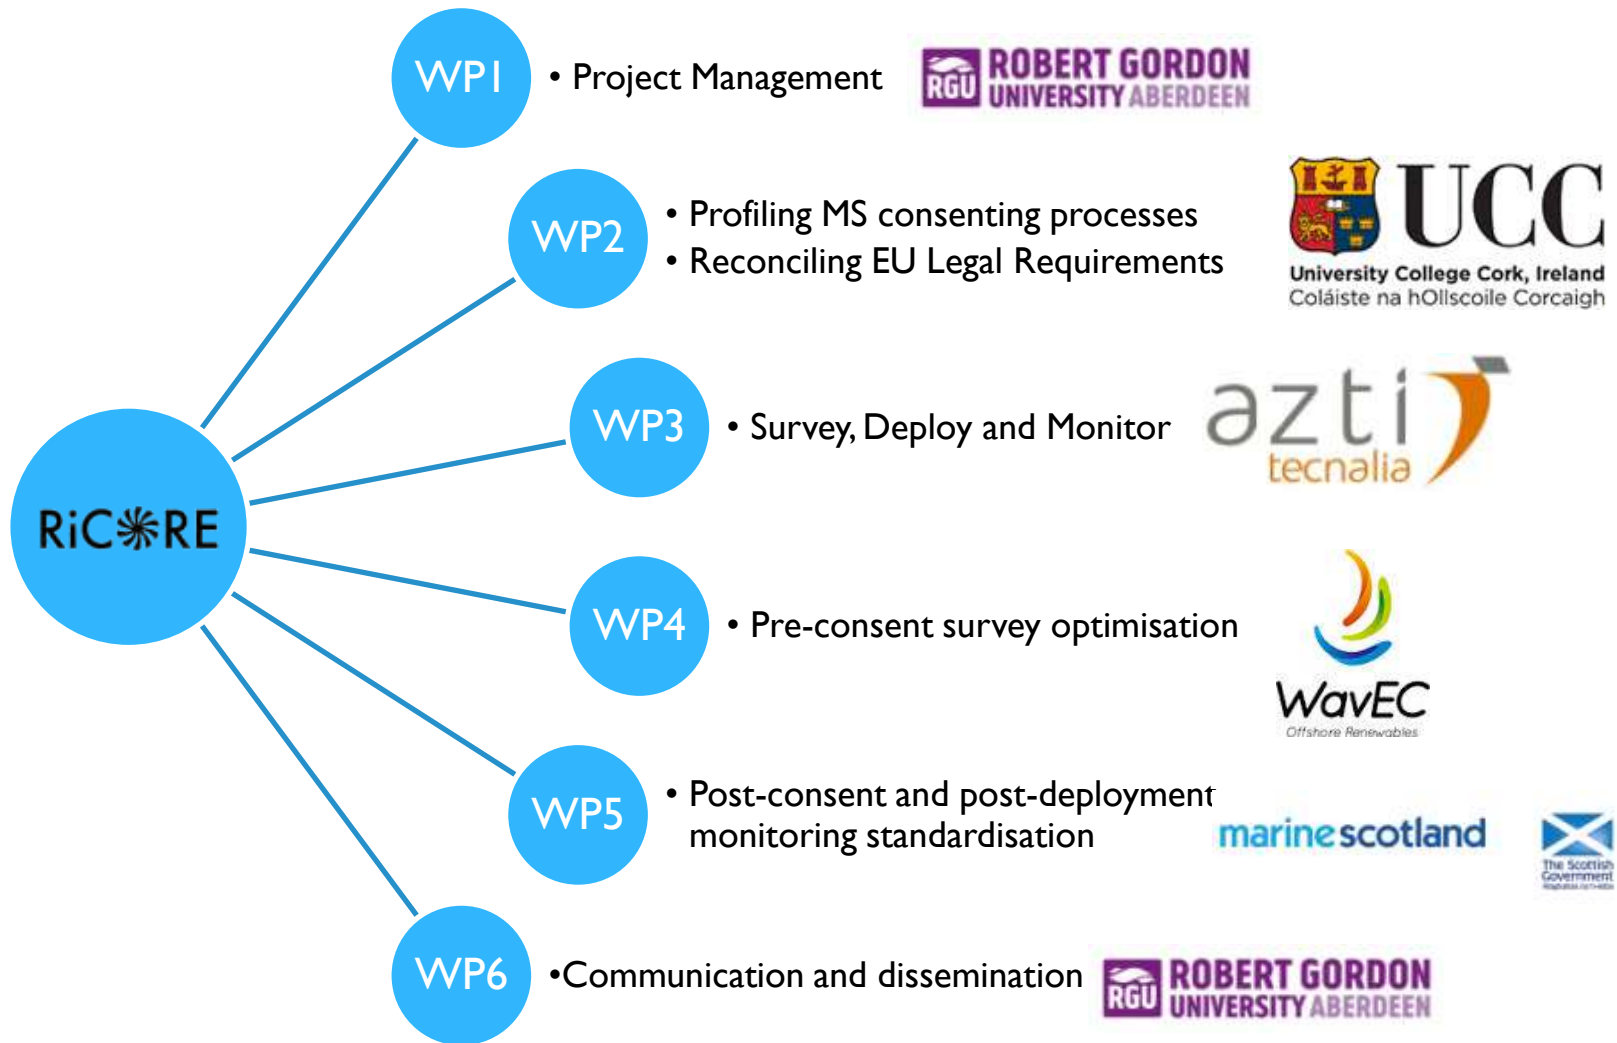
RiC✻RE

WP1
• Project Management
RGU ROBERT GORDON UNIVERSITY ABERDEEN

WP2
• Profiling MS consenting processes
• Reconciling EU Legal Requirements
UCC
University College Cork, Ireland
Coláiste na hOllscoile Corcaigh

WP3
• Survey, Deploy and Monitor
azti tecnalia

WP4
• Pre-consent survey optimisation
WavEC
Offshore Renewables

WP5
• Post-consent and post-deployment monitoring standardisation
marinescotland
The Scottish Government
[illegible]

WP6
•Communication and dissemination
RGU ROBERT GORDON UNIVERSITY ABERDEEN